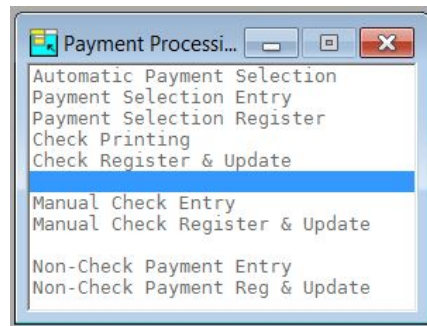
Payment Processi...

Automatic Payment Selection
Payment Selection Entry
Payment Selection Register
Check Printing
Check Register & Update

Manual Check Entry
Manual Check Register & Update

Non-Check Payment Entry
Non-Check Payment Reg & Update